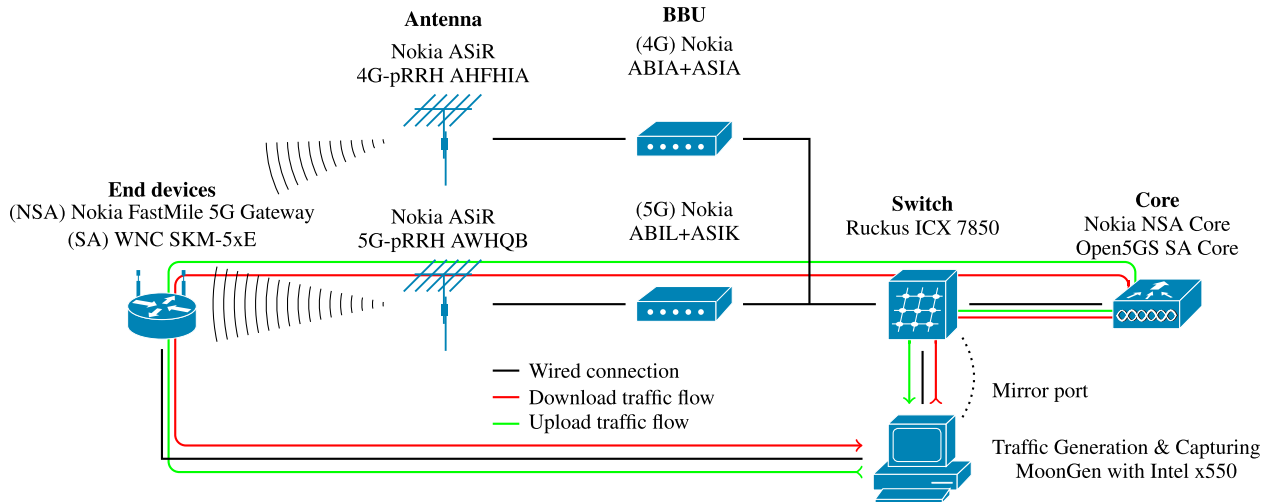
Antenna

Nokia ASiR
4G-pRRH AHFHIA

BBU

(4G) Nokia
ABIA+ASIA

End devices
(NSA) Nokia FastMile 5G Gateway
(SA) WNC SKM-5xE

Nokia ASiR
5G-pRRH AWHQB

(5G) Nokia
ABIL+ASIK

Switch
Ruckus ICX 7850

Core
Nokia NSA Core
Open5GS SA Core

Wired connection
Download traffic flow
Upload traffic flow

Mirror port

Traffic Generation & Capturing
MoonGen with Intel x550